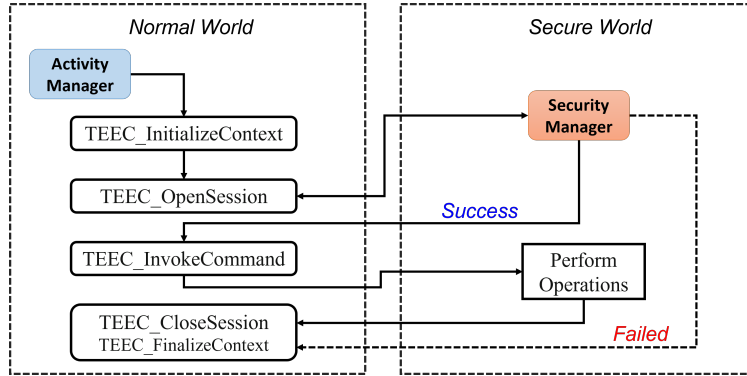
Normal World

Secure World

Activity Manager

TEEC_InitializeContext

Security Manager

TEEC_OpenSession

Success

TEEC_InvokeCommand

Perform Operations

TEEC_CloseSession
TEEC_FinalizeContext

Failed